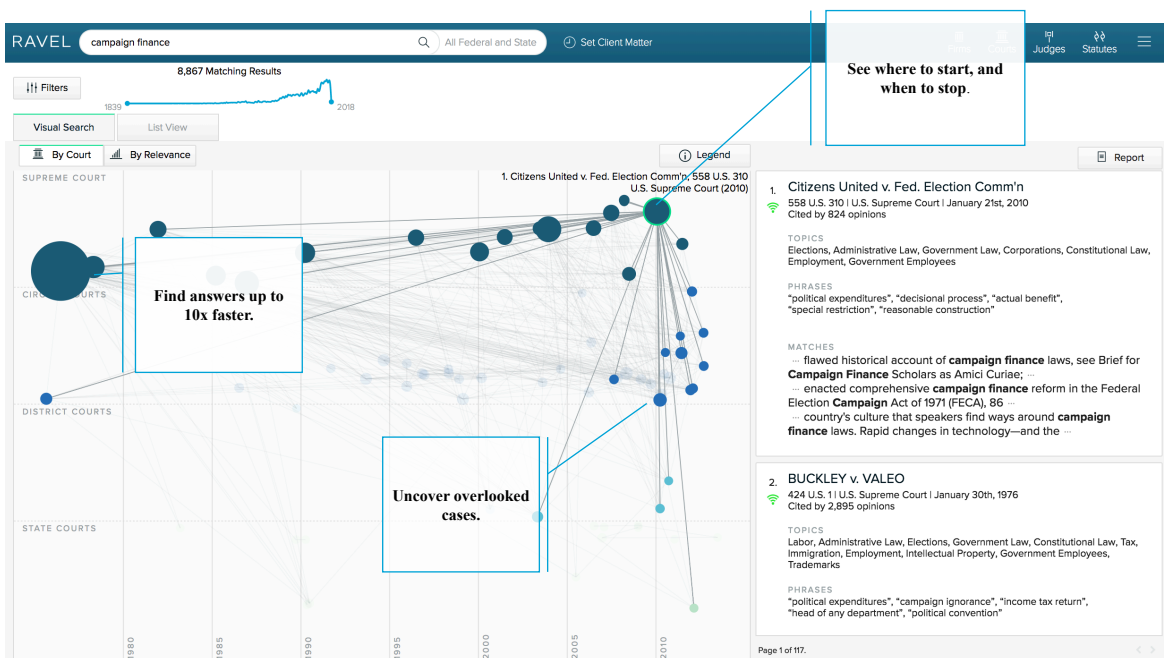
RAVEL campaign finance All Federal and State Set Client Matter Firms Courts Judges Statutes

Filters 8,867 Matching Results 1839 2018

Visual Search List View

By Court By Relevance Legend Report

SUPREME COURT

CIRCUIT COURTS

DISTRICT COURTS

STATE COURTS

1. Citizens United v. Fed. Election Comm'n, 558 U.S. 310 U.S. Supreme Court (2010)

See where to start, and when to stop.

Find answers up to 10x faster.

Uncover overlooked cases.

1980 1985 1990 1995 2000 2005 2010

1. Citizens United v. Fed. Election Comm'n
558 U.S. 310 | U.S. Supreme Court | January 21st, 2010
Cited by 824 opinions

TOPICS
Elections, Administrative Law, Government Law, Corporations, Constitutional Law, Employment, Government Employees

PHRASES
"political expenditures", "decisional process", "actual benefit", "special restriction", "reasonable construction"

MATCHES
··· flawed historical account of **campaign finance** laws, see Brief for **Campaign Finance** Scholars as Amici Curiae; ···
··· enacted comprehensive **campaign finance** reform in the Federal Election **Campaign** Act of 1971 (FECA), 86 ···
··· country's culture that speakers find ways around **campaign finance** laws. Rapid changes in technology—and the ···

2. BUCKLEY v. VALEO
424 U.S. 1 | U.S. Supreme Court | January 30th, 1976
Cited by 2,895 opinions

TOPICS
Labor, Administrative Law, Elections, Government Law, Constitutional Law, Tax, Immigration, Employment, Intellectual Property, Government Employees, Trademarks

PHRASES
"political expenditures", "campaign ignorance", "income tax return", "head of any department", "political convention"

Page 1 of 117.